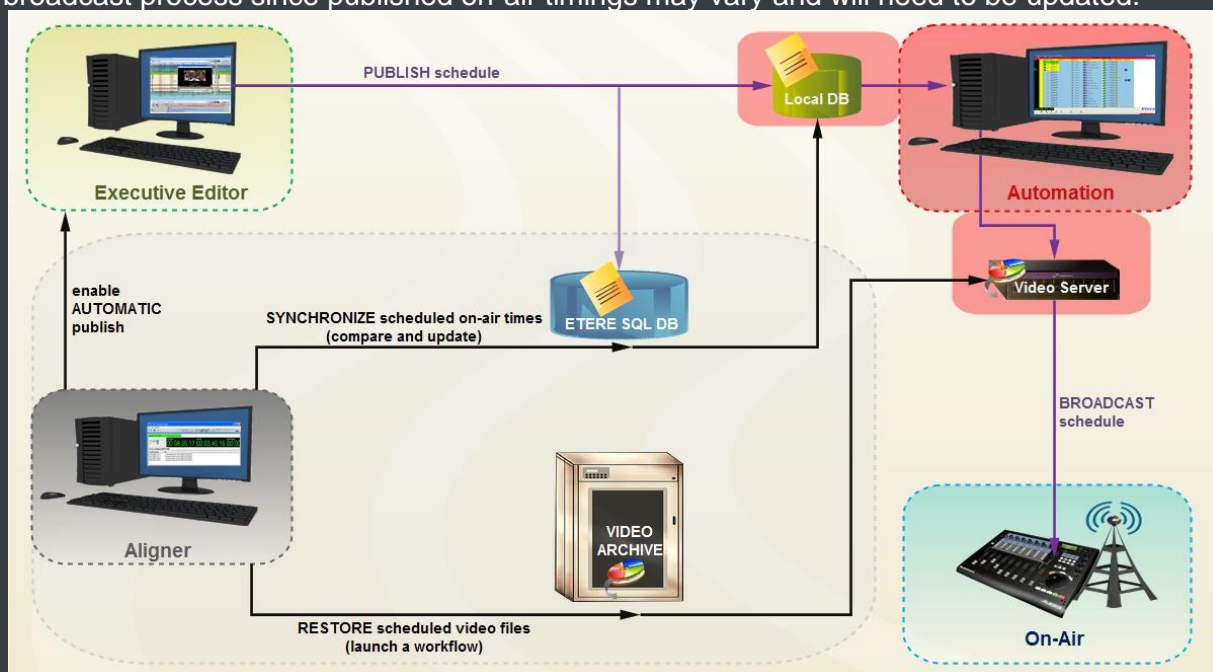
broadcast process since published on-air timings may vary and will need to be updated.

PUBLISH schedule

Local DB

Executive Editor

Automation

enable AUTOMATIC publish

ETERE SQL DB

Video Server

SYNCHRONIZE scheduled on-air times (compare and update)

BROADCAST schedule

VIDEO ARCHIVE

Aligner

RESTORE scheduled video files (launch a workflow)

On-Air